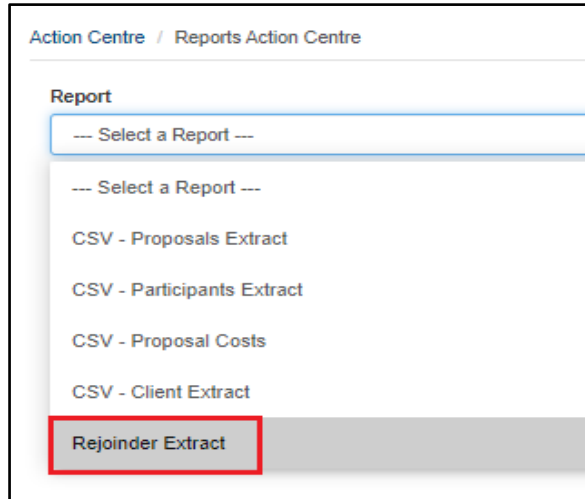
Action Centre / Reports Action Centre

Report

--- Select a Report ---

--- Select a Report ---

CSV - Proposals Extract

CSV - Participants Extract

CSV - Proposal Costs

CSV - Client Extract

Rejoinder Extract